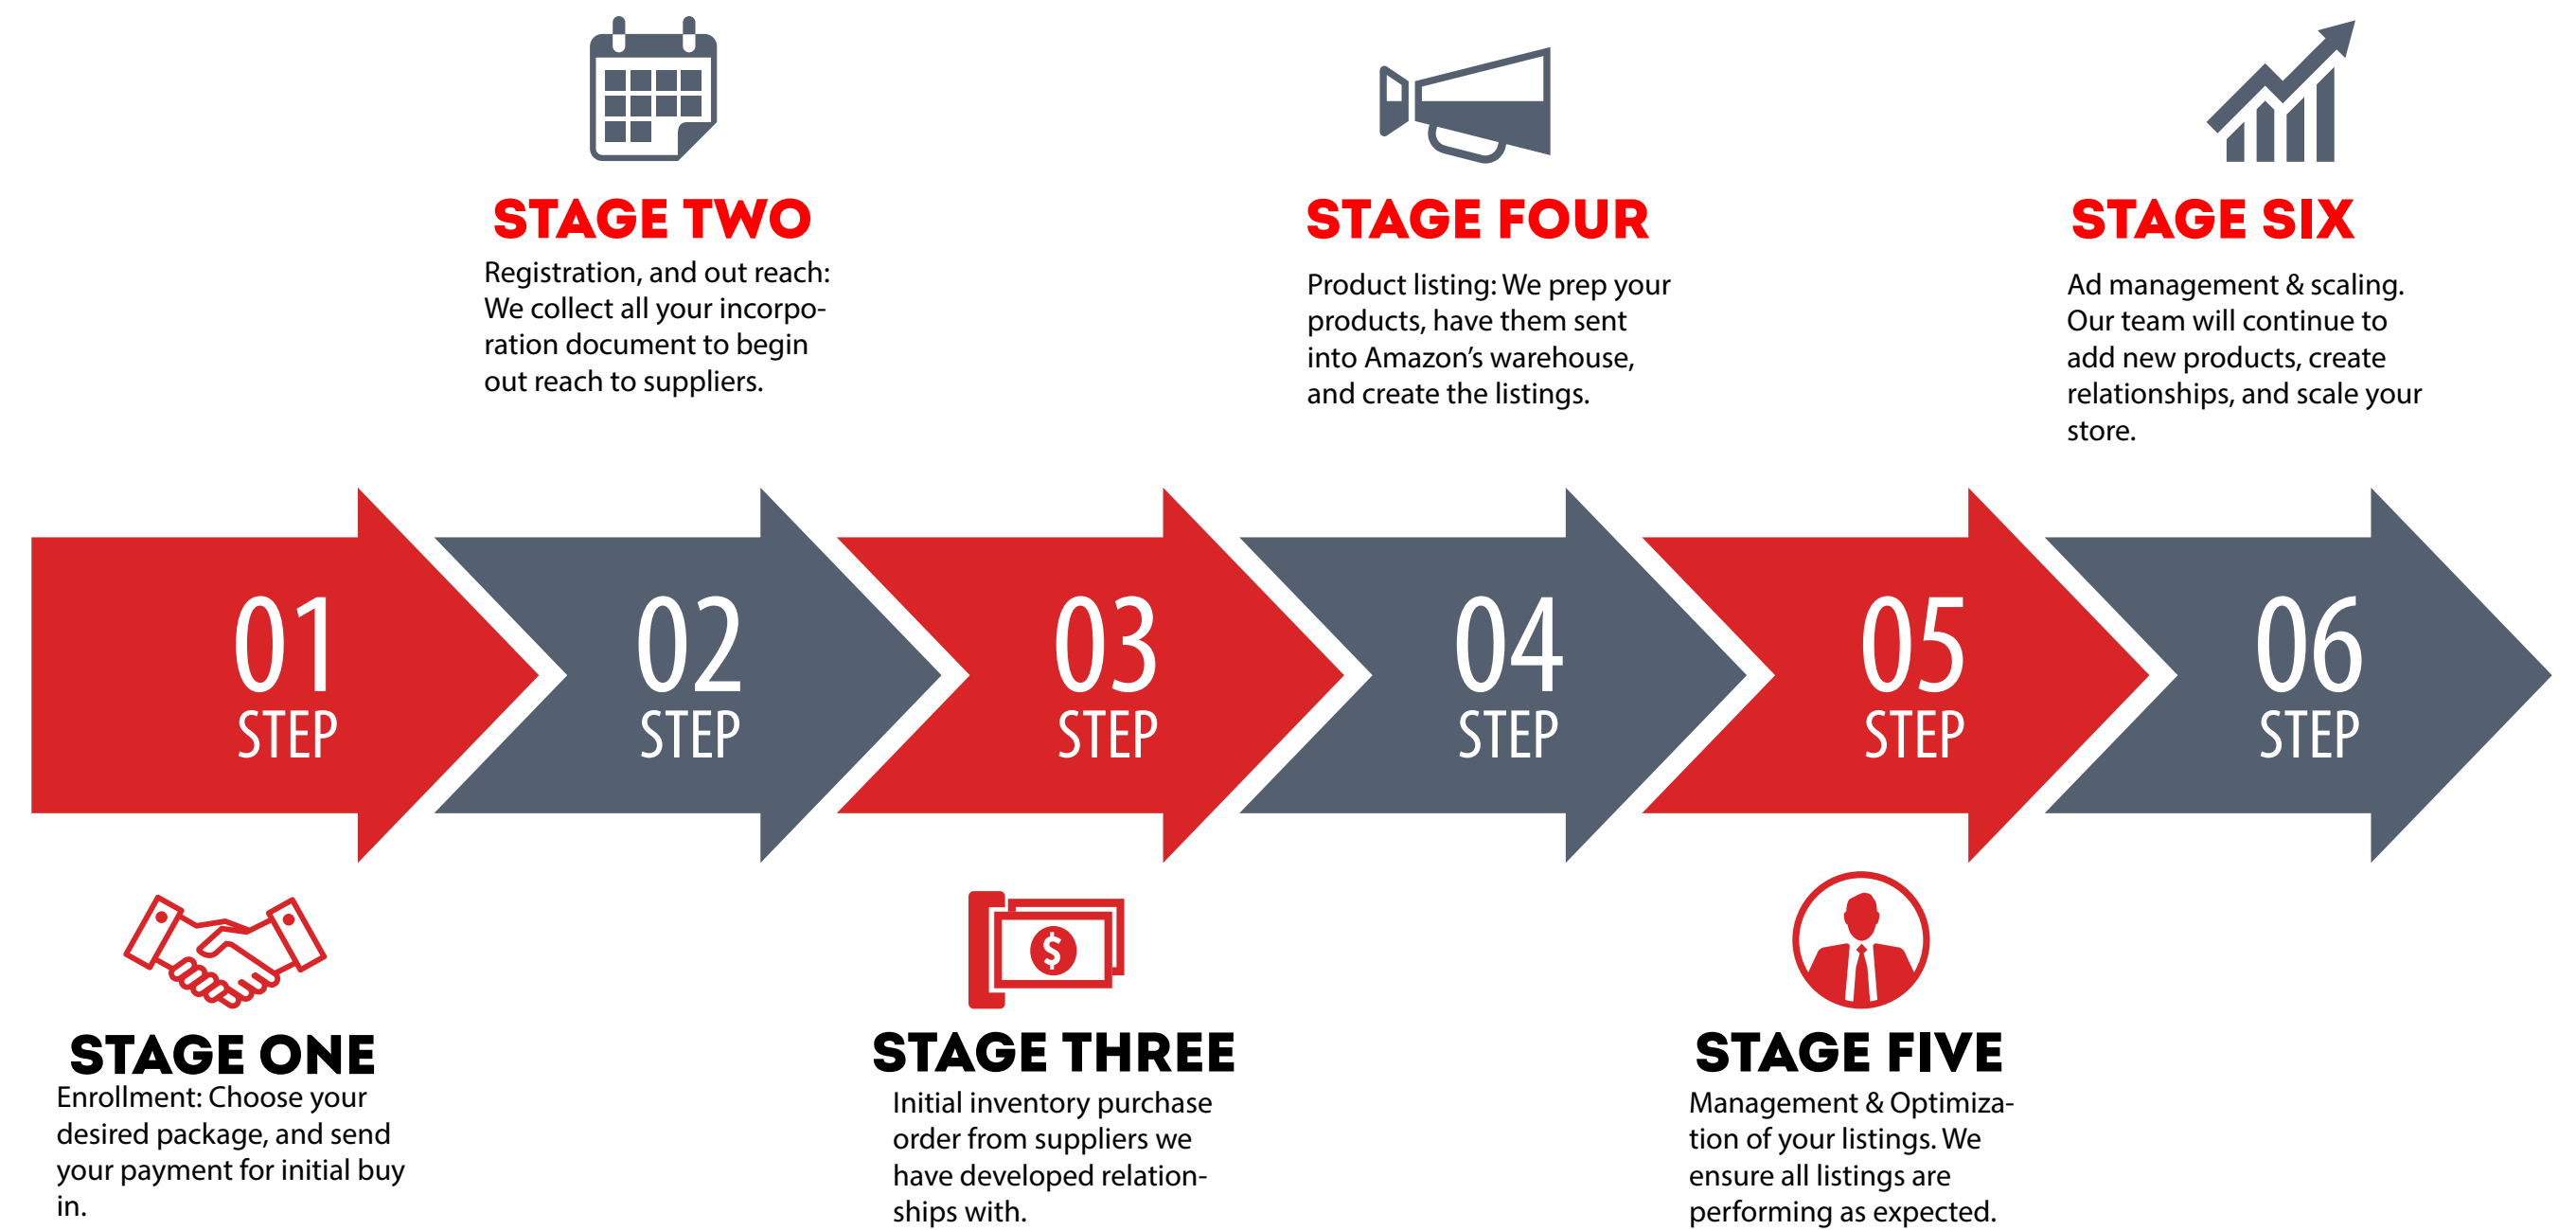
STAGE TWO

Registration, and out reach: We collect all your incorporation document to begin out reach to suppliers.

STAGE FOUR

Product listing: We prep your products, have them sent into Amazon's warehouse, and create the listings.

STAGE SIX

Ad management & scaling. Our team will continue to add new products, create relationships, and scale your store.

01 STEP

02 STEP

03 STEP

04 STEP

05 STEP

06 STEP

STAGE ONE

Enrollment: Choose your desired package, and send your payment for initial buy in.

STAGE THREE

Initial inventory purchase order from suppliers we have developed relationships with.

STAGE FIVE

Management & Optimization of your listings. We ensure all listings are performing as expected.